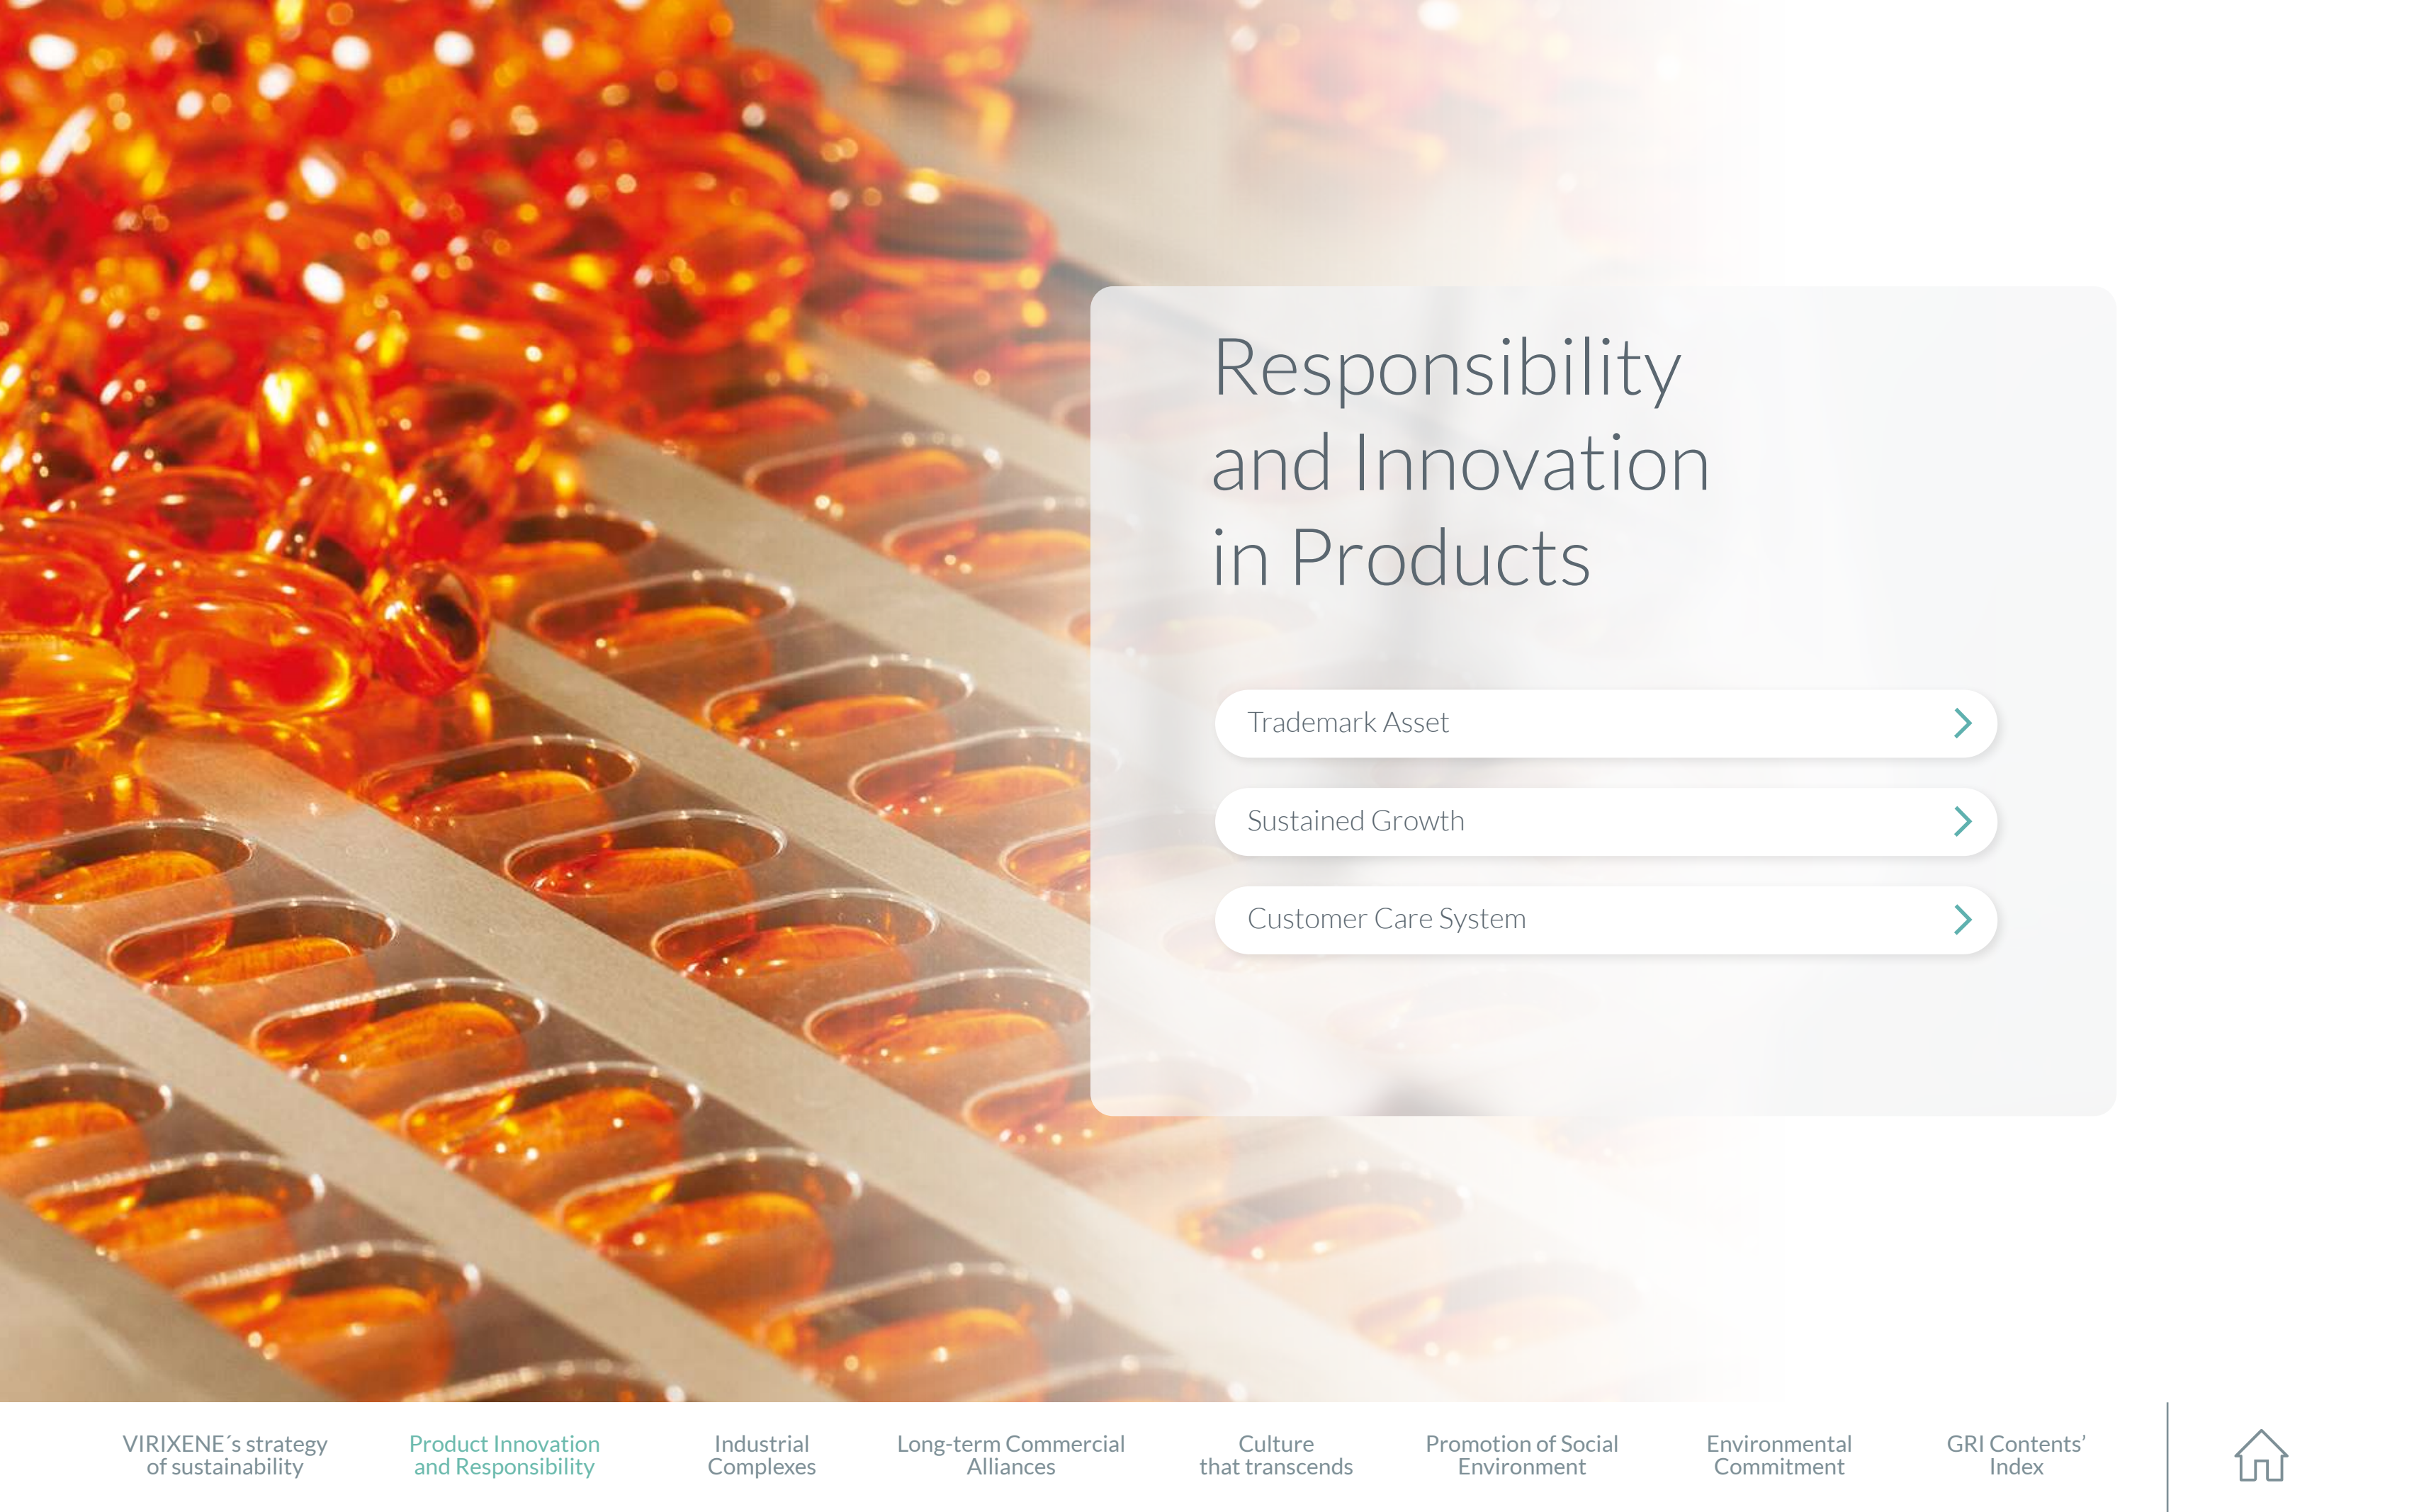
Responsibility and Innovation in Products

Trademark Asset

Sustained Growth

Customer Care System

VIRIXENE´s strategy of sustainability

Product Innovation and Responsibility

Industrial Complexes

Long-term Commercial Alliances

Culture that transcends

Promotion of Social Environment

Environmental Commitment

GRI Contents' Index